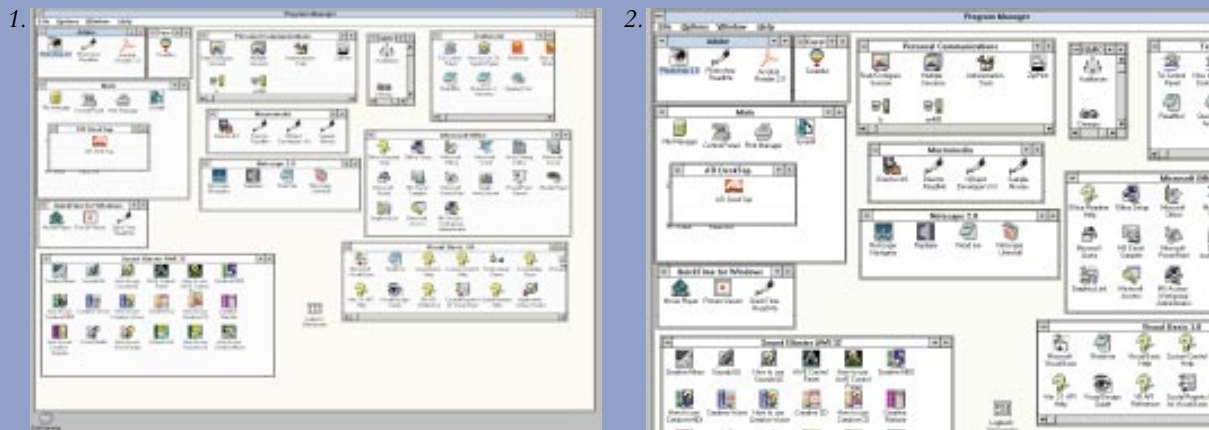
1.

Program Manager
File Options Window Help

Adobe

Personal Communications

Main

AS ClockTap

Microsoft Office

Netscape 2.0

QuickTime for Windows

Sound Blaster AWE 32

Visual Basic 3.0

2.

Program Manager
Options Window Help

Adobe

Photoshop 2.5

Acrobat Reader 2.0

Personal Communications

Main

File Manager Control Panel Print Manager

AS ClockTap

AS ClockTap

Multimedia

Netscape 2.0

Netscape Navigator

QuickTime for Windows

Movie Player

Sound Blaster AWE 32

Visual Basic 3.0

Logoff

Microsoft Office

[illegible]